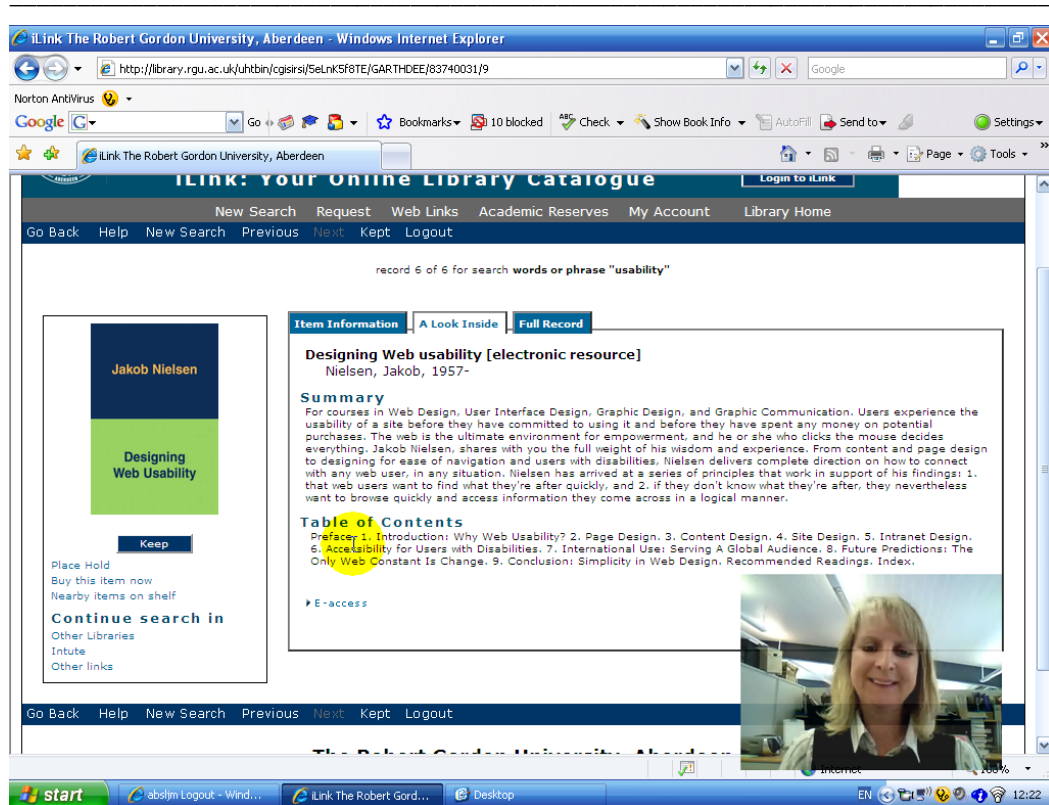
iLink The Robert Gordon University, Aberdeen - Windows Internet Explorer

http://library.rgu.ac.uk/uhtbin/cgisirsi/5eLnK5f8TE/GARTHDEE/83740031/9

Google

Norton AntiVirus

Google Go Bookmarks 10 blocked Check Show Book Info AutoFill Send to Settings

iLink The Robert Gordon University, Aberdeen

Page Tools

iLink: Your Online Library Catalogue

Login to iLink

New Search Request Web Links Academic Reserves My Account Library Home

Go Back Help New Search Previous Next Kept Logout

record 6 of 6 for search **words or phrase "usability"**

Jakob Nielsen

Designing Web Usability

Keep

Place Hold
Buy this item now
Nearby items on shelf

Continue search in
Other Libraries
Intute
Other links

Item Information | A Look Inside | Full Record

**Designing Web usability [electronic resource]**
Nielsen, Jakob, 1957-

**Summary**
For courses in Web Design, User Interface Design, Graphic Design, and Graphic Communication. Users experience the usability of a site before they have committed to using it and before they have spent any money on potential purchases. The web is the ultimate environment for empowerment, and he or she who clicks the mouse decides everything. Jakob Nielsen, shares with you the full weight of his wisdom and experience. From content and page design to designing for ease of navigation and users with disabilities, Nielsen delivers complete direction on how to connect with any web user, in any situation. Nielsen has arrived at a series of principles that work in support of his findings: 1. that web users want to find what they're after quickly, and 2. if they don't know what they're after, they nevertheless want to browse quickly and access information they come across in a logical manner.

**Table of Contents**
Preface. 1. Introduction: Why Web Usability? 2. Page Design. 3. Content Design. 4. Site Design. 5. Intranet Design. 6. Accessibility for Users with Disabilities. 7. International Use: Serving A Global Audience. 8. Future Predictions: The Only Web Constant Is Change. 9. Conclusion: Simplicity in Web Design. Recommended Readings. Index.

E-access

Go Back Help New Search Previous Next Kept Logout

The Robert Gordon University, Aberdeen

Internet 100%

start absljm Logout - Wind... iLink The Robert Gord... Desktop EN 12:22